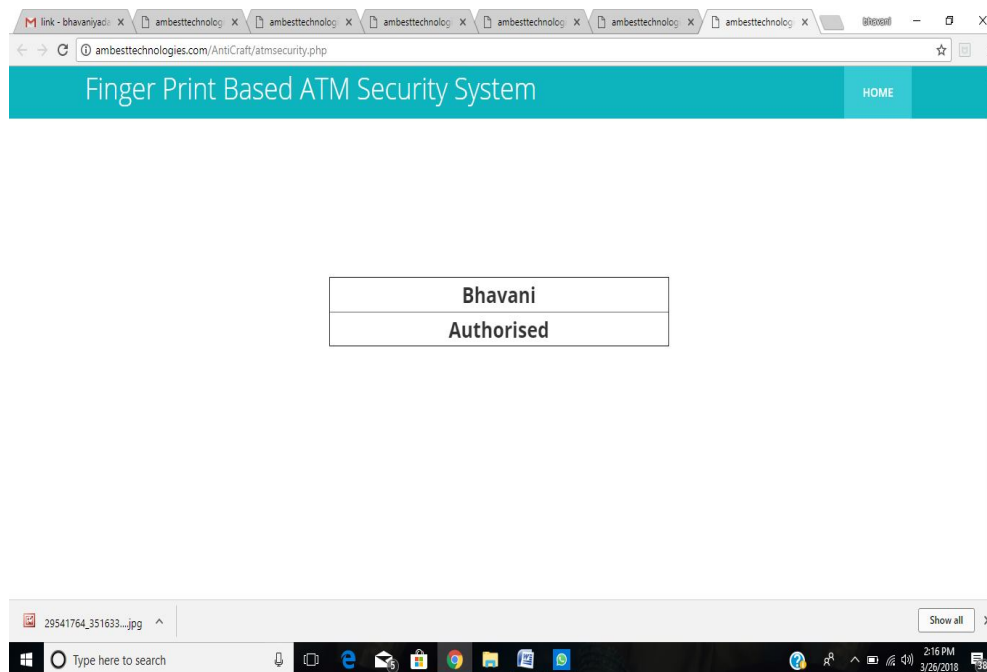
link - bhavaniyad ×
ambesttechnolog ×
ambesttechnolog ×
ambesttechnolog ×
ambesttechnolog ×
ambesttechnolog ×
ambesttechnolog ×
bhavani

ambesttechnologies.com/AntiCraft/atmsecurity.php

Finger Print Based ATM Security System

HOME

| Bhavani |
|---|
| Authorised |

29541764_351633....jpg

Show all

Type here to search

2:16 PM
3/26/2018